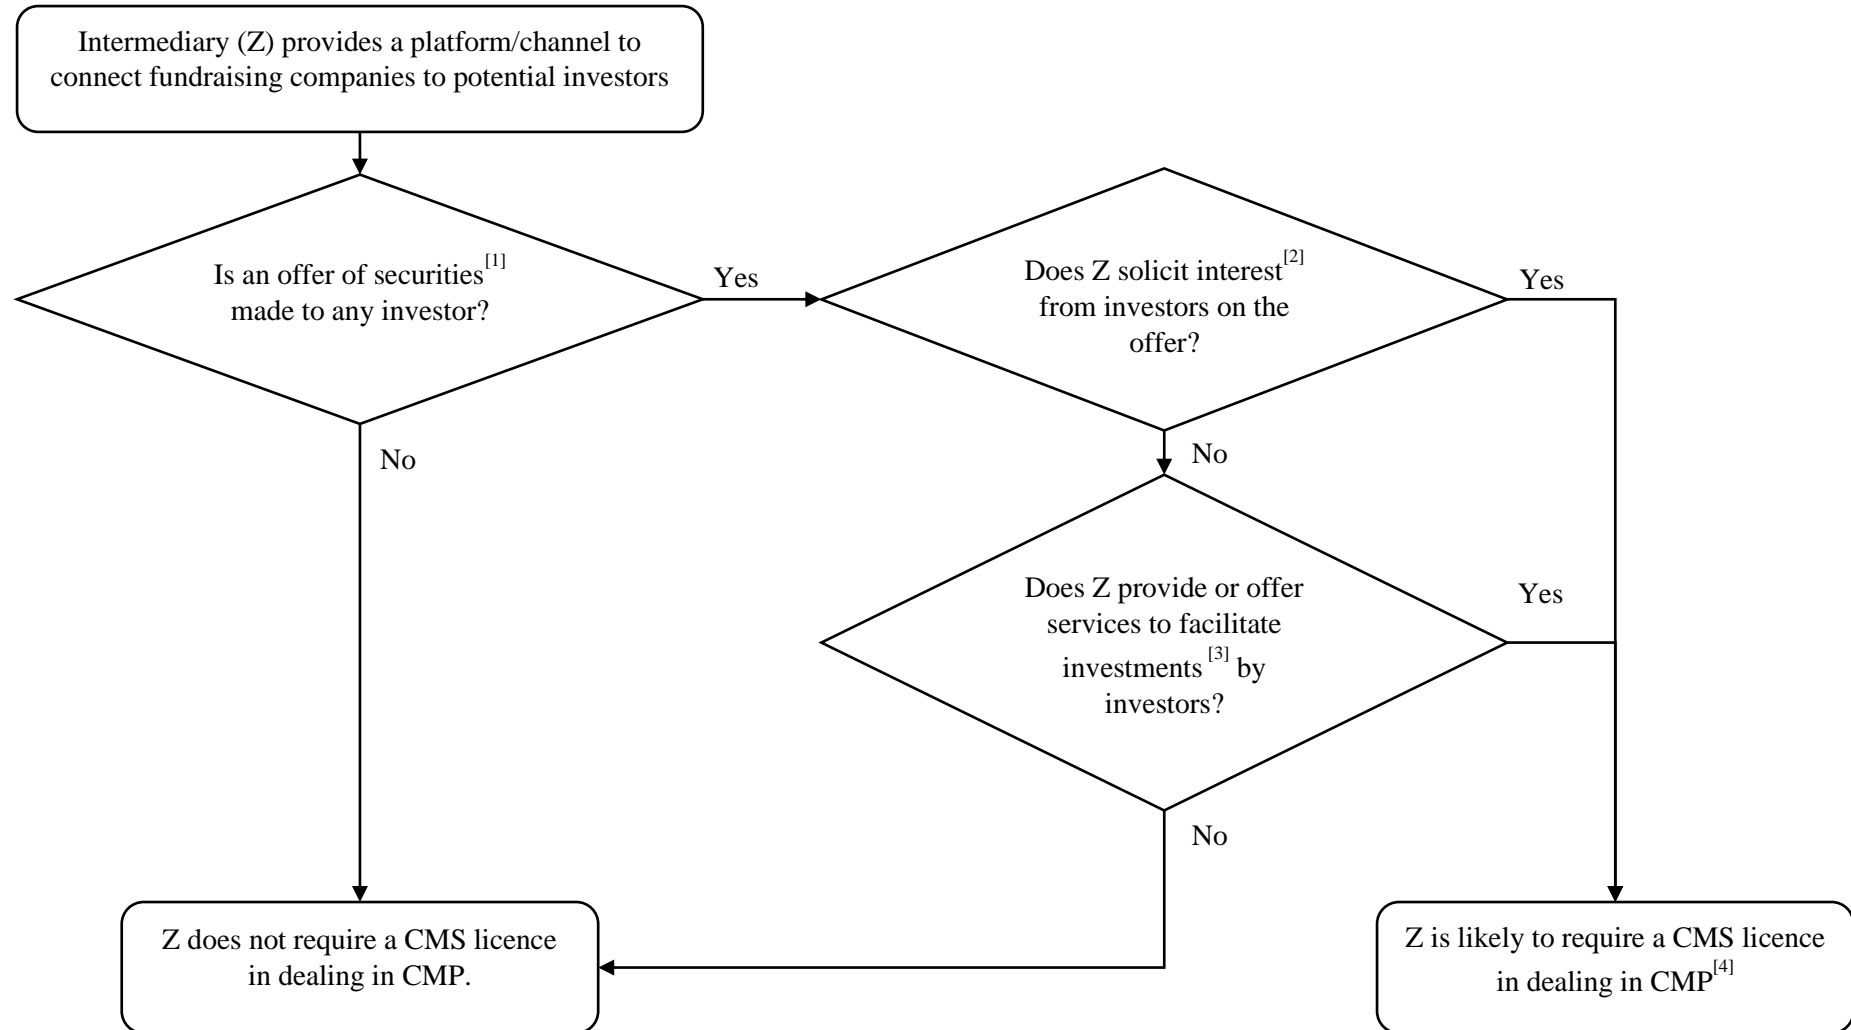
Intermediary (Z) provides a platform/channel to connect fundraising companies to potential investors

Is an offer of securities$^{[1]}$ made to any investor?

Yes

Does Z solicit interest$^{[2]}$ from investors on the offer?

Yes

No

No

Does Z provide or offer services to facilitate investments $^{[3]}$ by investors?

Yes

No

Z does not require a CMS licence in dealing in CMP.

Z is likely to require a CMS licence in dealing in CMP$^{[4]}$